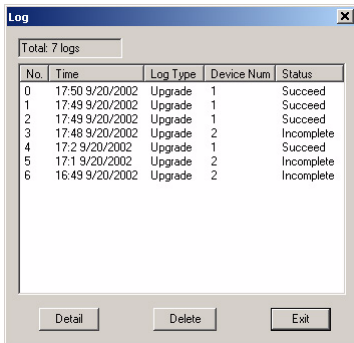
Log

Total: 7 logs

| No. | Time | Log Type | Device Num | Status |
|---|---|---|---|---|
| 0 | 17:50 9/20/2002 | Upgrade | 1 | Succeed |
| 1 | 17:49 9/20/2002 | Upgrade | 1 | Succeed |
| 2 | 17:49 9/20/2002 | Upgrade | 1 | Succeed |
| 3 | 17:48 9/20/2002 | Upgrade | 2 | Incomplete |
| 4 | 17:2 9/20/2002 | Upgrade | 1 | Succeed |
| 5 | 17:1 9/20/2002 | Upgrade | 2 | Incomplete |
| 6 | 16:49 9/20/2002 | Upgrade | 2 | Incomplete |

Detail Delete Exit